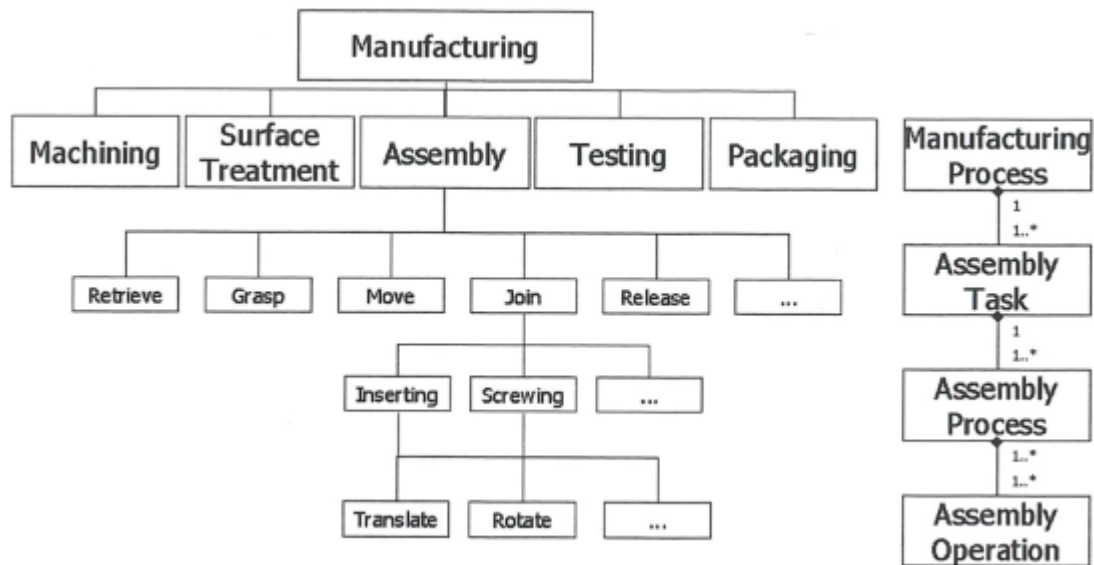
Manufacturing

Machining

Surface Treatment

Assembly

Testing

Packaging

Retrieve

Grasp

Move

Join

Release

...

Inserting

Screwing

...

Translate

Rotate

...

Manufacturing Process

1

1..*

Assembly Task

1

1..*

Assembly Process

1..*

1..*

Assembly Operation